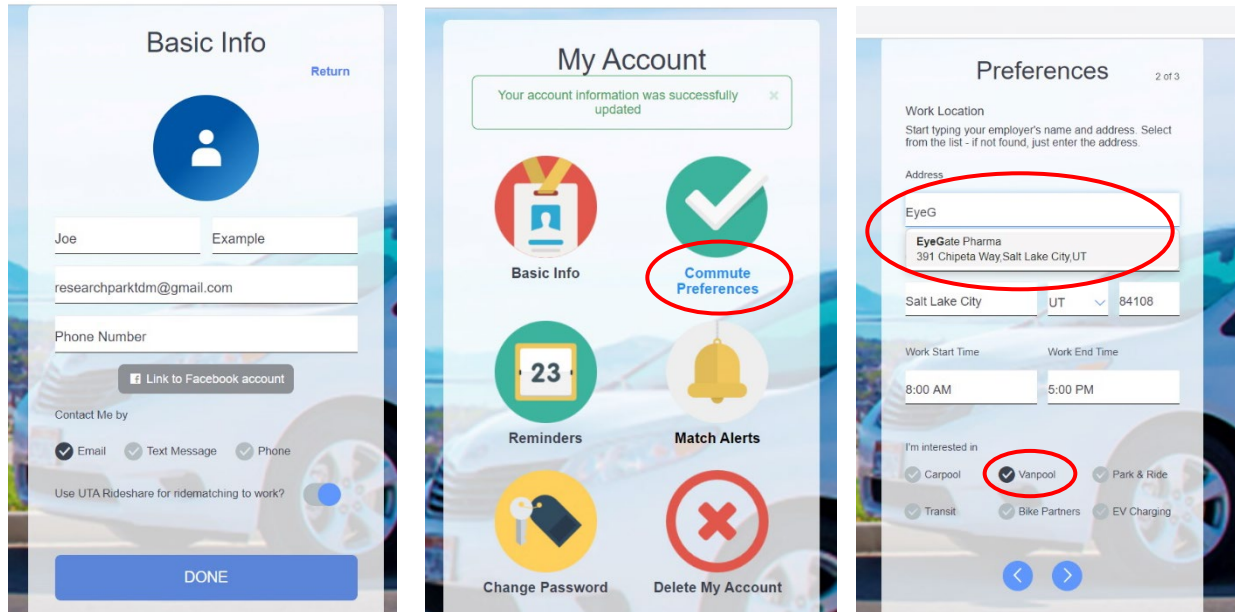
Basic Info

Return

Joe

Example

researchparktdm@gmail.com

Phone Number

Link to Facebook account

Contact Me by

Email Text Message Phone

Use UTA Rideshare for ridematching to work?

DONE

My Account

Your account information was successfully updated

Basic Info

Commute Preferences

23

Reminders

Match Alerts

Change Password

Delete My Account

Preferences

2 of 3

Work Location

Start typing your employer's name and address. Select from the list - if not found, just enter the address.

Address

EyeG

EyeGate Pharma
391 Chipeta Way,Salt Lake City,UT

Salt Lake City

UT

84108

Work Start Time

Work End Time

8:00 AM

5:00 PM

I'm interested in

Carpool Vanpool Park & Ride

Transit Bike Partners EV Charging